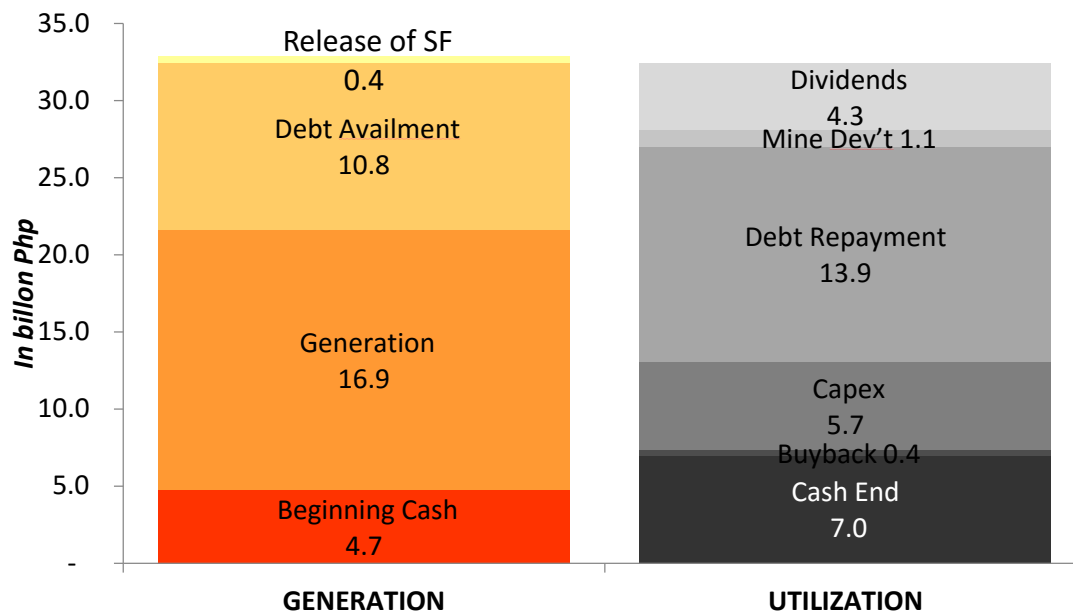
35.0
30.0
25.0
20.0
15.0
10.0
5.0
-

In billon Php

Release of SF
0.4
Debt Availment
10.8
Generation
16.9
Beginning Cash
4.7

Dividends
4.3
Mine Dev't 1.1
Debt Repayment
13.9
Capex
5.7
Buyback 0.4
Cash End
7.0

GENERATION
UTILIZATION